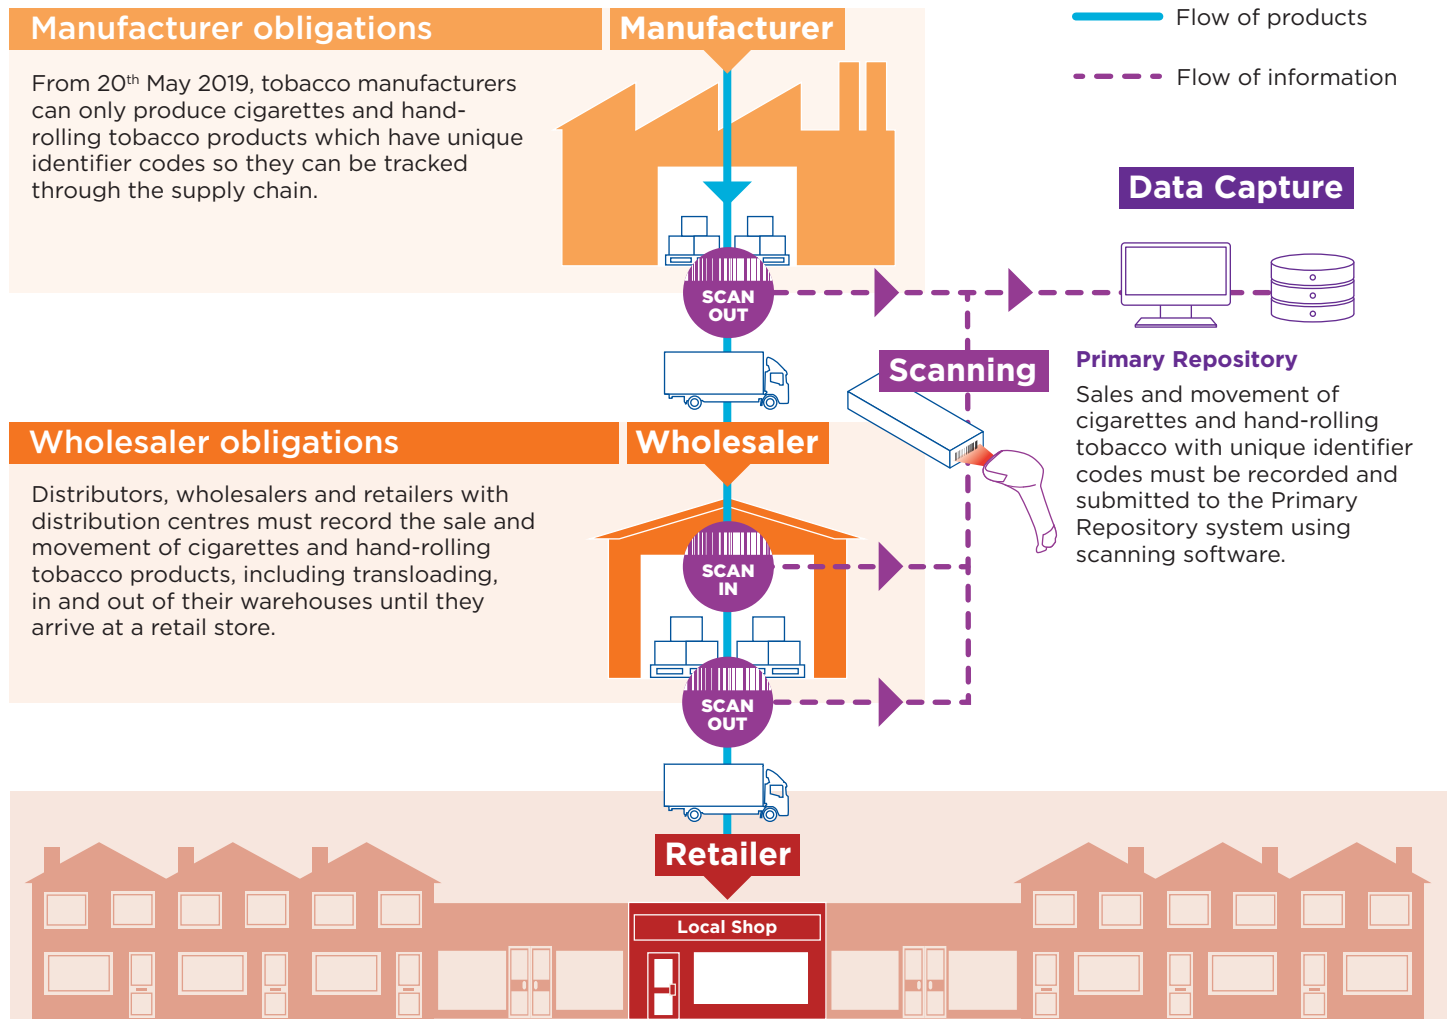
Manufacturer obligations

Manufacturer

Flow of products

Flow of information

From 20$^{th}$ May 2019, tobacco manufacturers can only produce cigarettes and hand-rolling tobacco products which have unique identifier codes so they can be tracked through the supply chain.

Data Capture

SCAN OUT

Scanning

Primary Repository

Sales and movement of cigarettes and hand-rolling tobacco with unique identifier codes must be recorded and submitted to the Primary Repository system using scanning software.

Wholesaler obligations

Wholesaler

Distributors, wholesalers and retailers with distribution centres must record the sale and movement of cigarettes and hand-rolling tobacco products, including transloading, in and out of their warehouses until they arrive at a retail store.

SCAN IN

SCAN OUT

Retailer

Local Shop